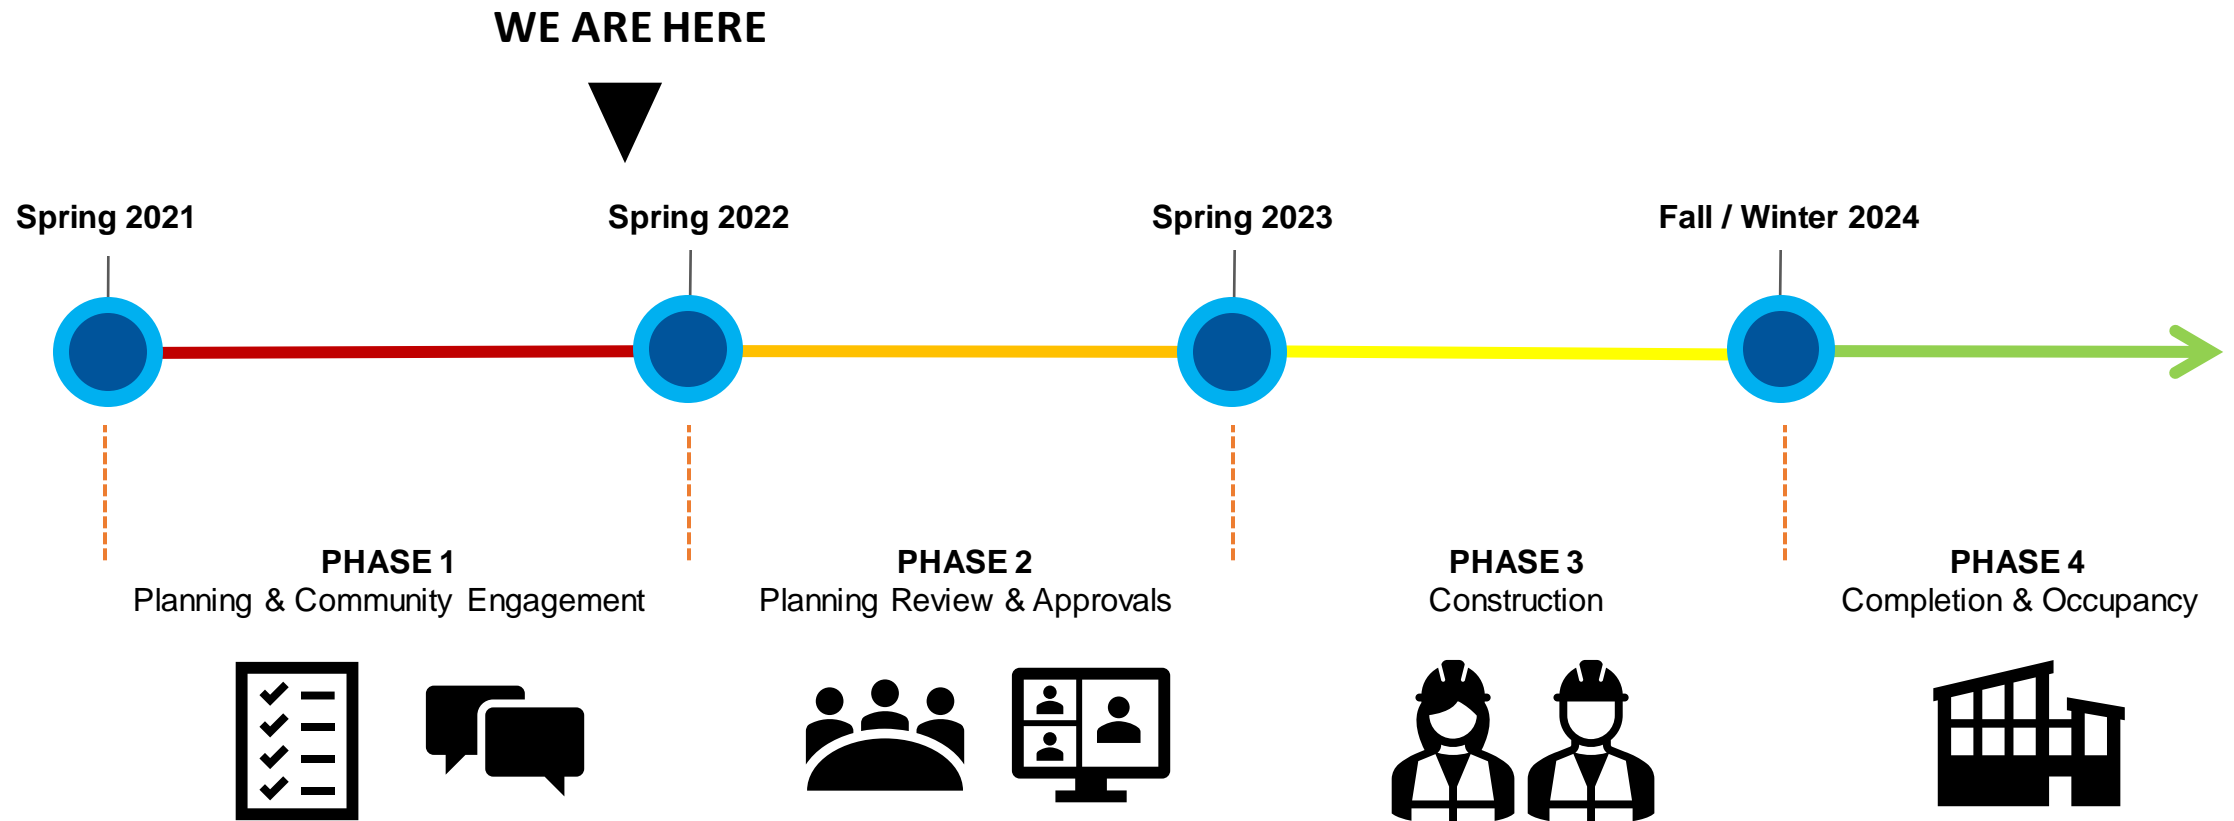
WE ARE HERE

Spring 2021

Spring 2022

Spring 2023

Fall / Winter 2024

PHASE 1
Planning & Community Engagement

PHASE 2
Planning Review & Approvals

PHASE 3
Construction

PHASE 4
Completion & Occupancy